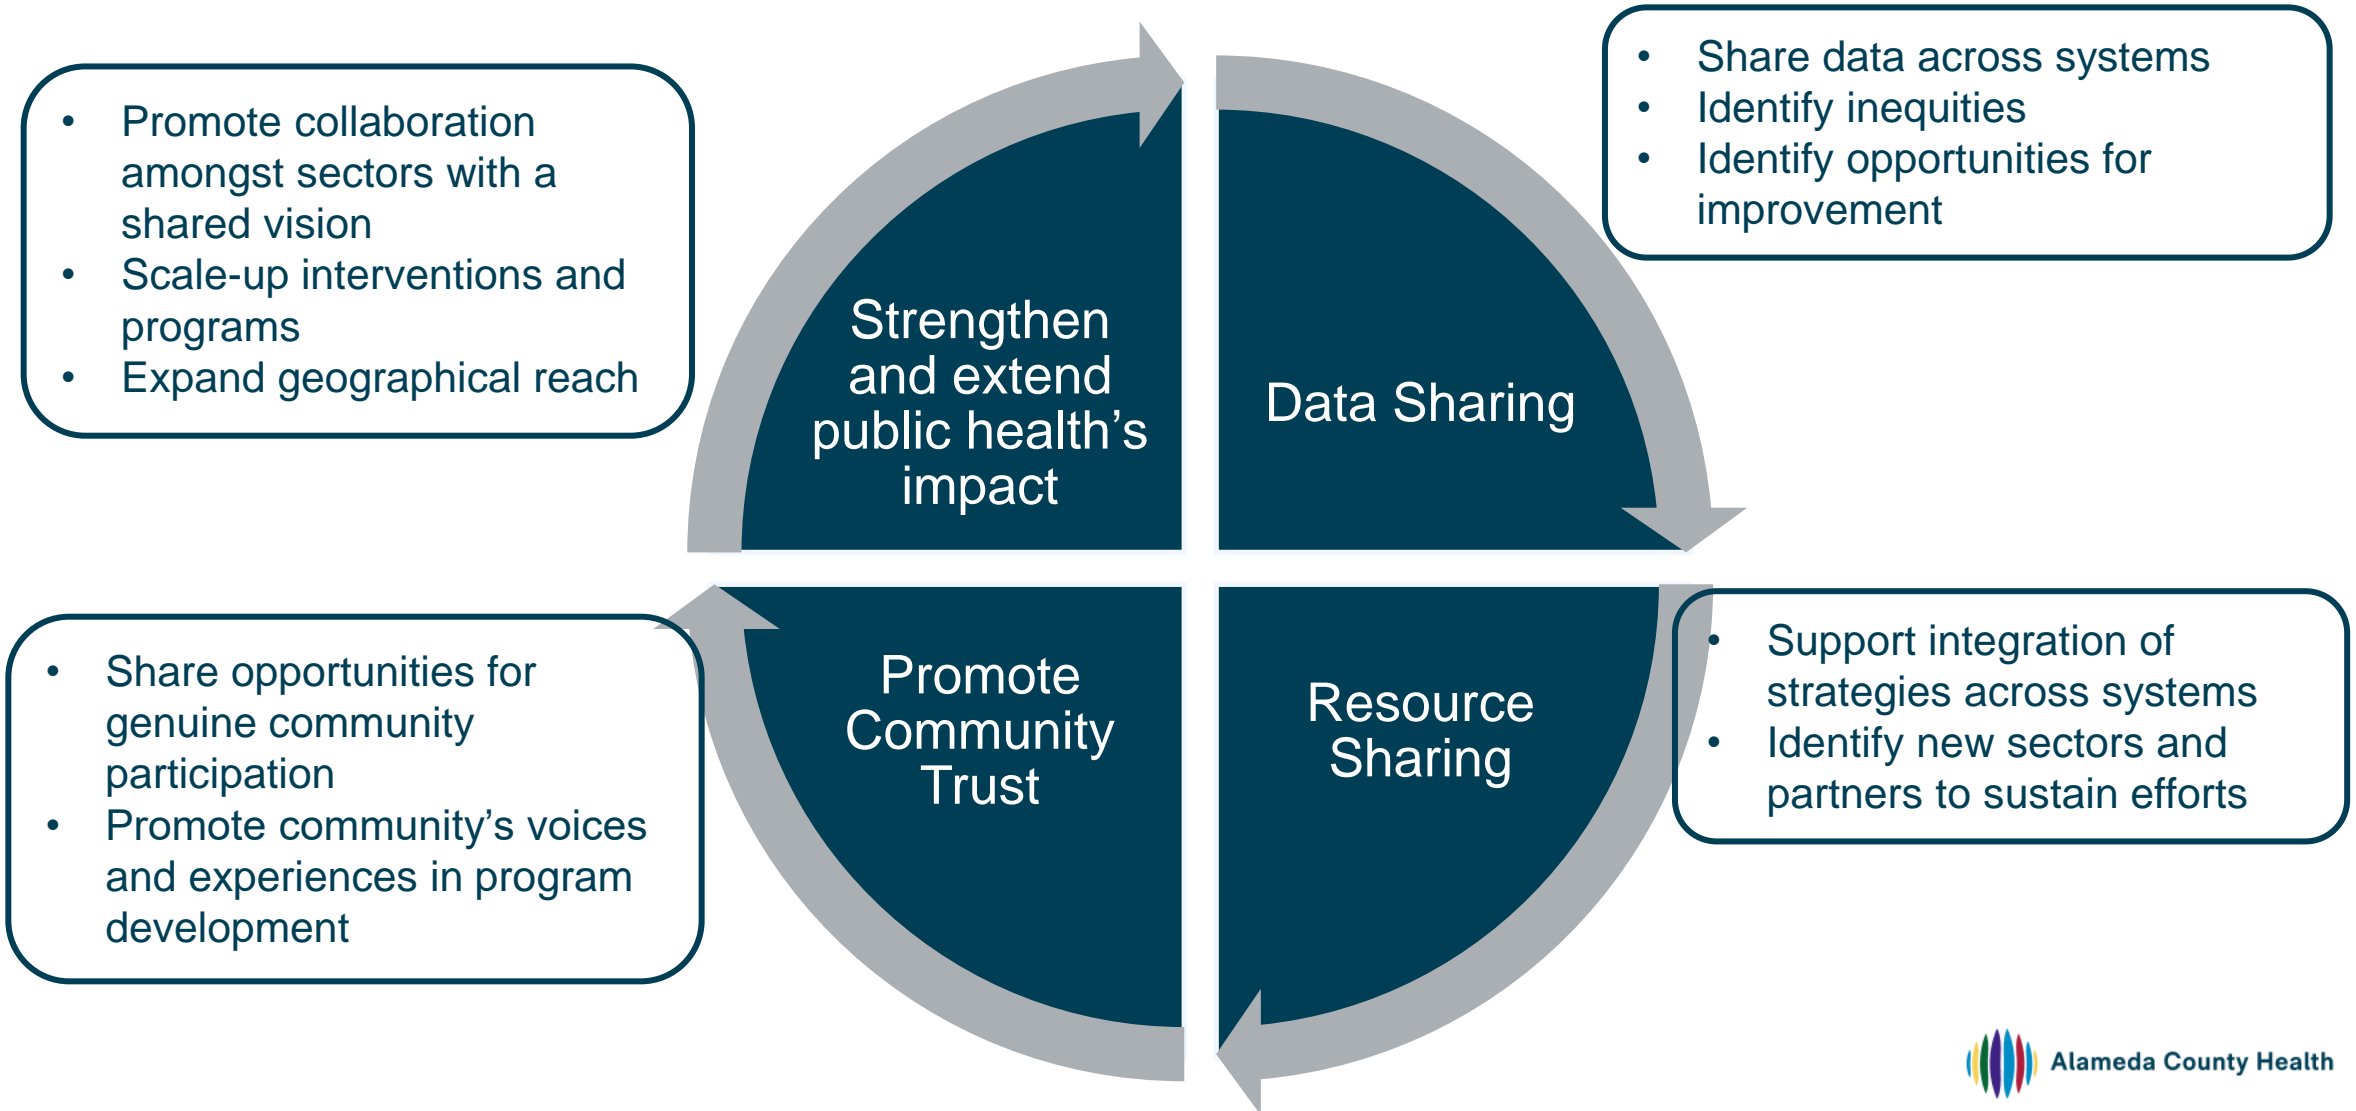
- Promote collaboration amongst sectors with a shared vision
- Scale-up interventions and programs
- Expand geographical reach

Strengthen and extend public health's impact

Data Sharing

- Share data across systems
- Identify inequities
- Identify opportunities for improvement

- Share opportunities for genuine community participation
- Promote community's voices and experiences in program development

Promote Community Trust

Resource Sharing

- Support integration of strategies across systems
- Identify new sectors and partners to sustain efforts

Alameda County Health